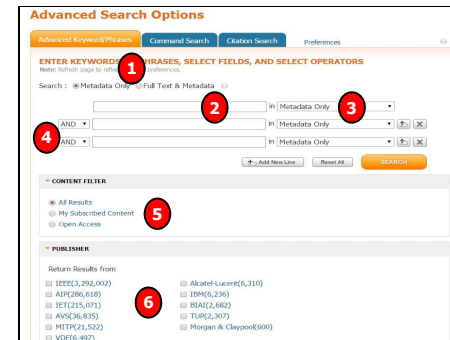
Advanced Search Options

Advanced Keyword/Phrases | Command Search | Citation Search | Preferences

ENTER KEYWORDS 1 PHRASES, SELECT FIELDS, AND SELECT OPERATORS
Note: Refresh page to refl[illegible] preferences.

Search : Metadata Only Full Text & Metadata

2 in Metadata Only 3

4 AND in Metadata Only

AND in Metadata Only

+ Add New Line | Reset All | SEARCH

CONTENT FILTER

All Results
My Subscribed Content 5
Open Access

PUBLISHER

Return Results from

IEEE(3,292,002)
AIP(286,618)
IET(215,071)
AVS(36,835)
MITP(21,522)
VDE(6,497)

6

Alcatel-Lucent(6,310)
IBM(6,236)
BIAI(2,682)
TUP(2,307)
Morgan & Claypool(600)